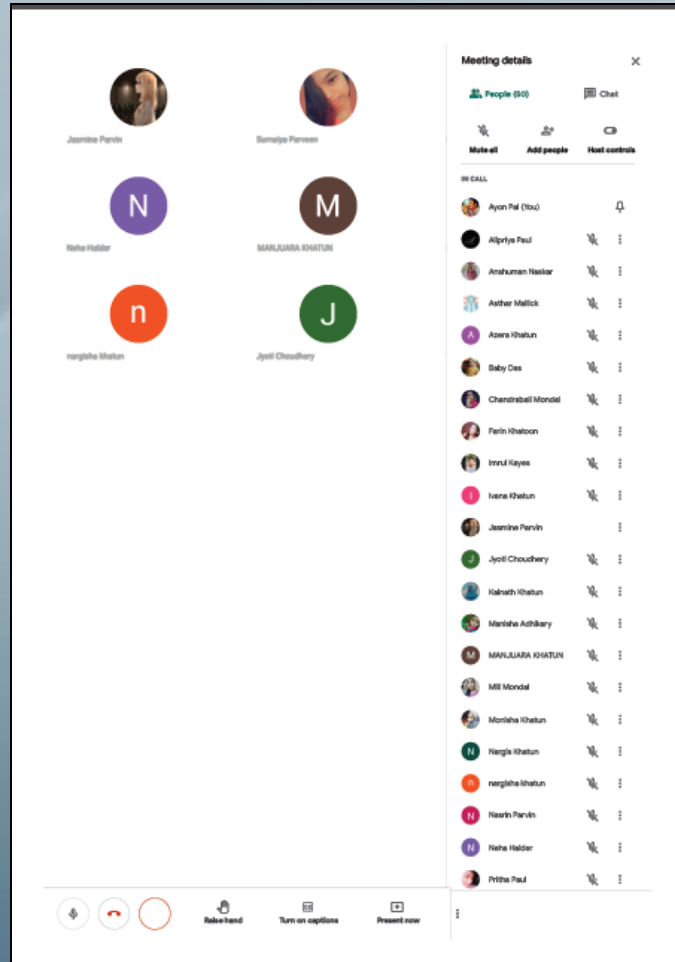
Jasmine Parvin
Sumaiya Parveen
N
Neha Halder
M
MANJUARA KHATUN
n
nargisha khatun
J
Jyoti Choudhery

Meeting details
People (50)
Chat
Mute all
Add people
Host controls
IN CALL
Ayon Pal (You)
Alipriya Paul
Anshuman Naskar
Asther Mallick
A
Azera Khatun
Baby Das
Chandrabali Mondal
Farin Khatoon
Imrul Kayes
I
Ivana Khatun
Jasmine Parvin
J
Jyoti Choudhery
Kainath Khatun
Manisha Adhikary
M
MANJUARA KHATUN
Mili Mondal
Monisha Khatun
N
Nargis Khatun
n
nargisha khatun
N
Nasrin Parvin
N
Neha Halder
Pritha Paul

Raise hand
Turn on captions
Present now